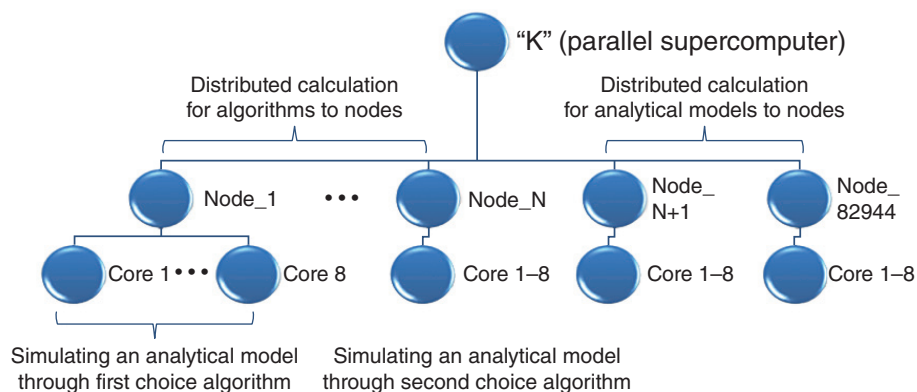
"K" (parallel supercomputer)

Distributed calculation for algorithms to nodes

Distributed calculation for analytical models to nodes

Node_1 ••• Node_N Node_ N+1 Node_ 82944

Core 1 ••• Core 8 Core 1–8 Core 1–8 Core 1–8

Simulating an analytical model through first choice algorithm

Simulating an analytical model through second choice algorithm